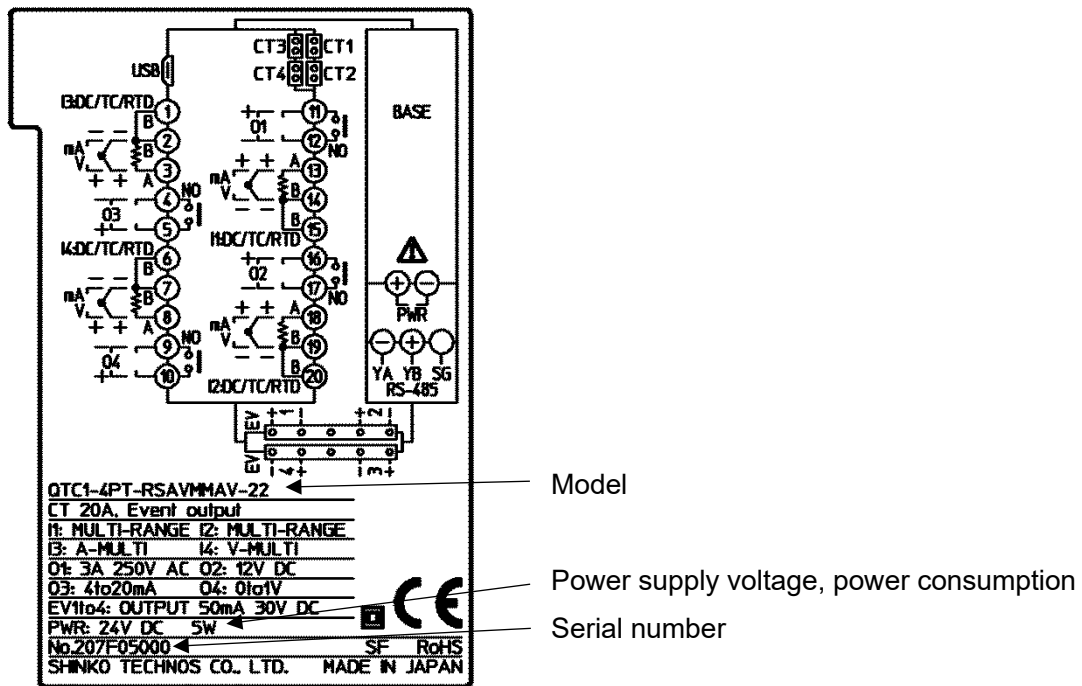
CT3 CT1
CT4 CT2
USB
BASE
I3:DC/TC/RTD
1
B 2
mA V
B 3
+ +
A
4 NO
O3
5
I4:DC/TC/RTD
6
B
mA V
B 7
8
+ +
A
9 NO
O4
10
11
O1
12 NO
mA V
+ +
A 13
B 14
B 15
I1:DC/TC/RTD
16
O2
17 NO
mA V
+ +
A 18
B 19
B 20
I2:DC/TC/RTD
PWR
YA YB SG
RS-485
EV 1 2
EV 4 3
QTC1-4PT-RSAVMMAV-22
CT 20A, Event output
I1: MULTI-RANGE I2: MULTI-RANGE
I3: A-MULTI I4: V-MULTI
O1: 3A 250V AC O2: 12V DC
O3: 4to20mA O4: 0to1V
EV1to4: OUTPUT 50mA 30V DC
PWR: 24V DC 5W
No.207F05000 SF RoHS
SHINKO TECHNOS CO., LTD. MADE IN JAPAN
Model
Power supply voltage, power consumption
Serial number